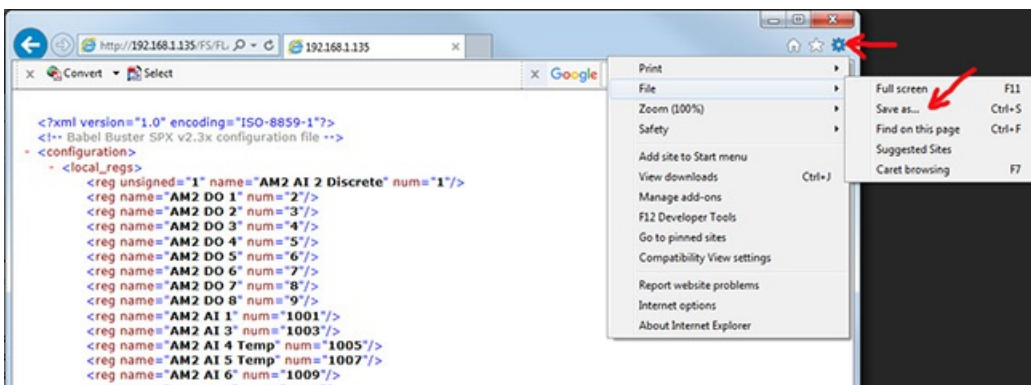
http://192.168.1.135/FS/FL
192.168.1.135
Convert Select
Google

<?xml version="1.0" encoding="ISO-8859-1"?>
<!-- Babel Buster SPX v2.3x configuration file -->
- <configuration>
- <local_regs>
<reg unsigned="1" name="AM2 AI 2 Discrete" num="1"/>
<reg name="AM2 DO 1" num="2"/>
<reg name="AM2 DO 2" num="3"/>
<reg name="AM2 DO 3" num="4"/>
<reg name="AM2 DO 4" num="5"/>
<reg name="AM2 DO 5" num="6"/>
<reg name="AM2 DO 6" num="7"/>
<reg name="AM2 DO 7" num="8"/>
<reg name="AM2 DO 8" num="9"/>
<reg name="AM2 AI 1" num="1001"/>
<reg name="AM2 AI 3" num="1003"/>
<reg name="AM2 AI 4 Temp" num="1005"/>
<reg name="AM2 AI 5 Temp" num="1007"/>
<reg name="AM2 AI 6" num="1009"/>

Print
File
Zoom (100%)
Safety
Add site to Start menu
View downloads Ctrl+J
Manage add-ons
F12 Developer Tools
Go to pinned sites
Compatibility View settings
Report website problems
Internet options
About Internet Explorer

Full screen F11
Save as... Ctrl+S
Find on this page Ctrl+F
Suggested Sites
Caret browsing F7